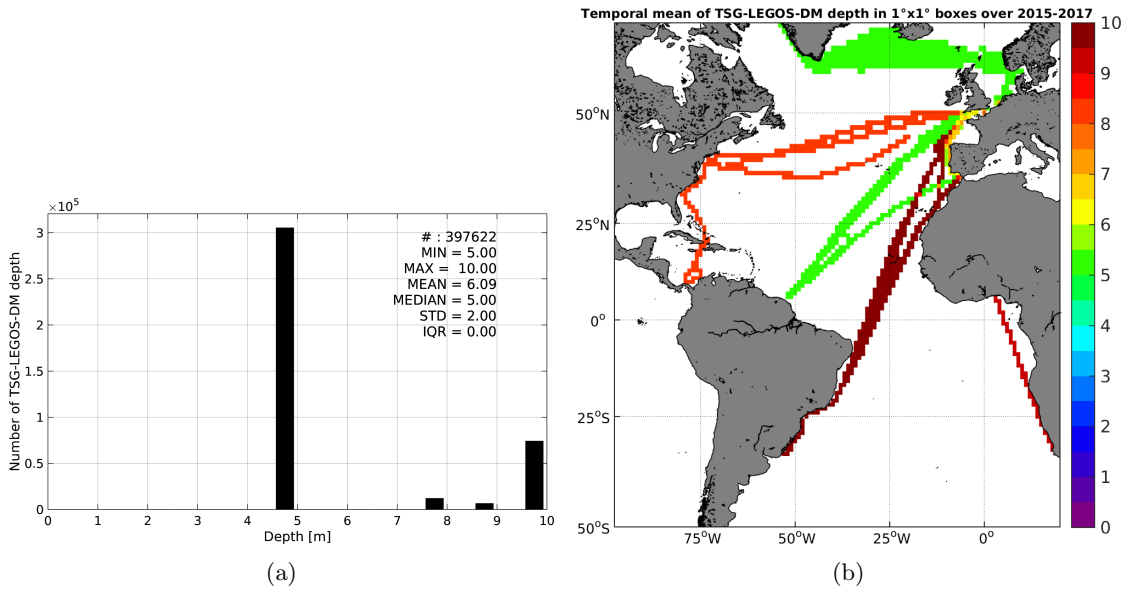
$\times10^5$
3
2.5
2
1.5
1
0.5
0
Number of TSG-LEGOS-DM depth
# : 397622
MIN = 5.00
MAX = 10.00
MEAN = 6.09
MEDIAN = 5.00
STD = 2.00
IQR = 0.00
0 1 2 3 4 5 6 7 8 9 10
Depth [m]
(a)

Temporal mean of TSG-LEGOS-DM depth in 1°x1° boxes over 2015-2017
50°N
25°N
0°
25°S
50°S
75°W 50°W 25°W 0°
10
9
8
7
6
5
4
3
2
1
0
(b)